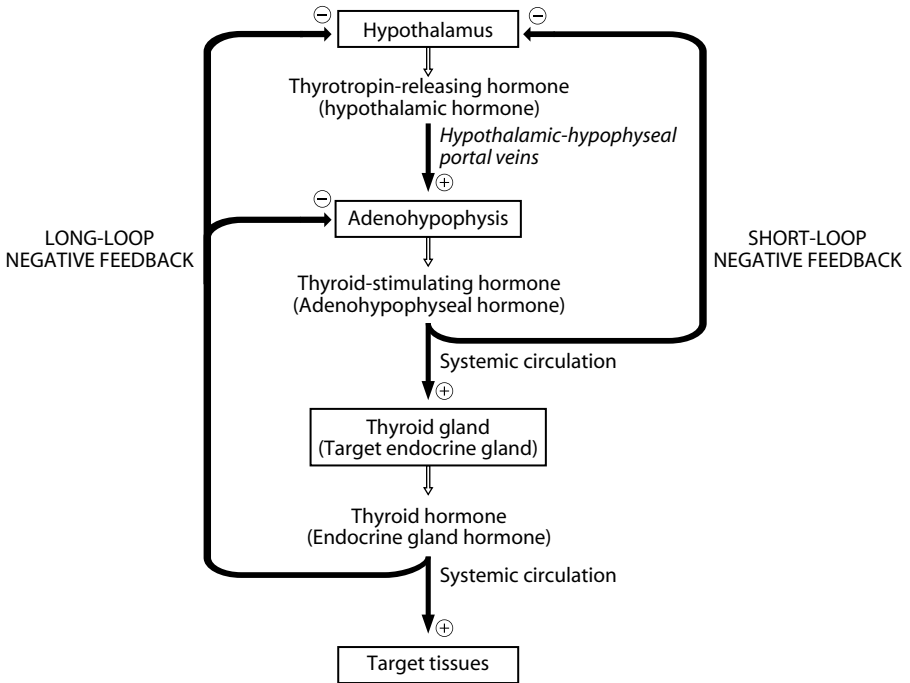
⊖ Hypothalamus ⊖

Thyrotropin-releasing hormone
(hypothalamic hormone)

Hypothalamic-hypophyseal portal veins

⊕

⊖ Adenohypophysis

LONG-LOOP
NEGATIVE FEEDBACK

SHORT-LOOP
NEGATIVE FEEDBACK

Thyroid-stimulating hormone
(Adenohypophyseal hormone)

Systemic circulation

⊕

Thyroid gland
(Target endocrine gland)

Thyroid hormone
(Endocrine gland hormone)

Systemic circulation

⊕

Target tissues